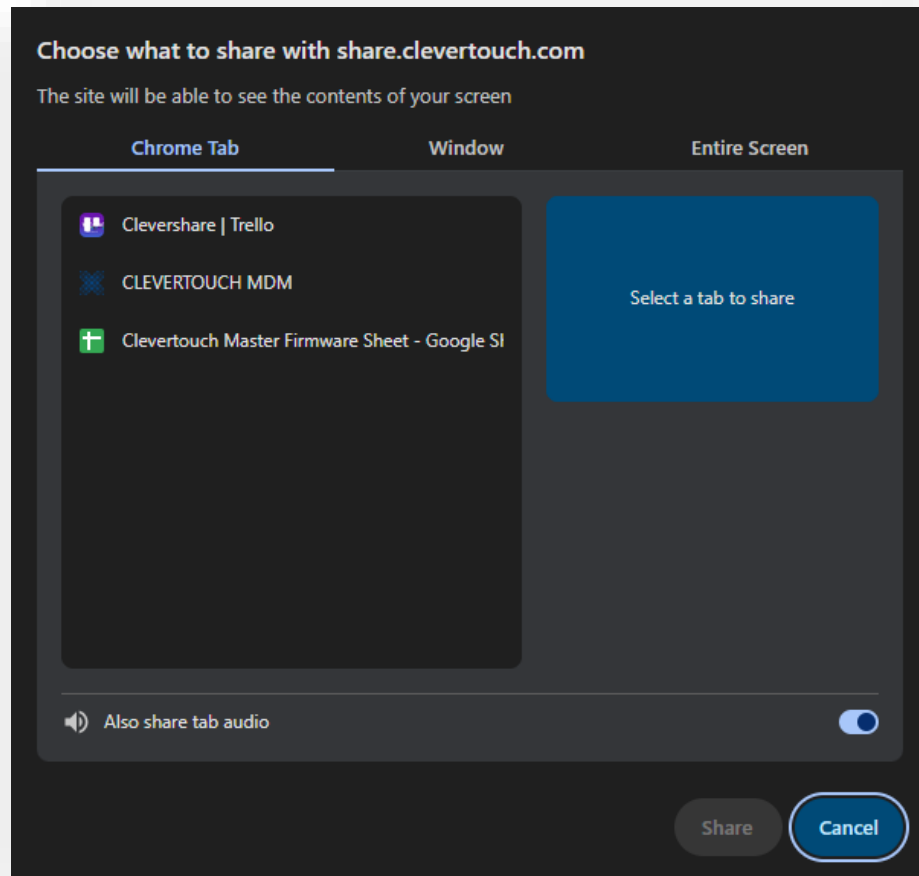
Choose what to share with share.clevertouch.com

The site will be able to see the contents of your screen

Chrome Tab

Window

Entire Screen

Clevershare | Trello

CLEVERTOUCH MDM

Clevertouch Master Firmware Sheet - Google Sl

Select a tab to share

Also share tab audio

Share

Cancel